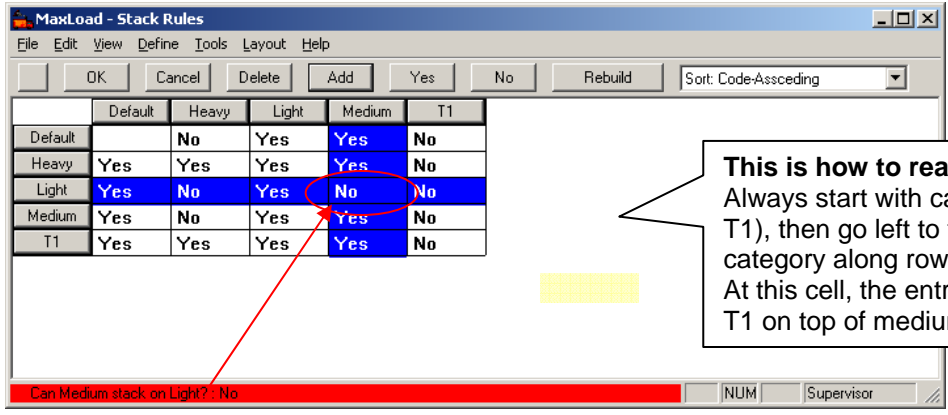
MaxLoad - Stack Rules

File Edit View Define Tools Layout Help

OK Cancel Delete Add Yes No Rebuild Sort: Code-Assceding

| | Default | Heavy | Light | Medium | T1 |
|---|---|---|---|---|---|
| Default | | No | Yes | Yes | No |
| Heavy | Yes | Yes | Yes | Yes | No |
| Light | Yes | No | Yes | No | No |
| Medium | Yes | No | Yes | Yes | No |
| T1 | Yes | Yes | Yes | Yes | No |

This is how to rea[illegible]
Always start with ca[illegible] T1), then go left to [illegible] category along row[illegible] At this cell, the entr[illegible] T1 on top of mediu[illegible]

Can Medium stack on Light? : No

NUM

Supervisor